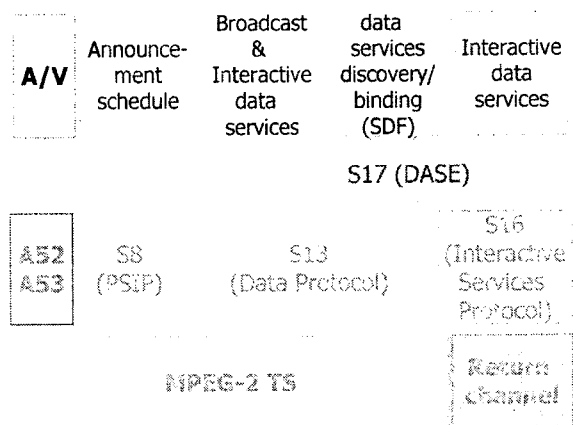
A/V

Announcement schedule

Broadcast & Interactive data services

data services discovery/ binding (SDF)

Interactive data services

S17 (DASE)

A52 A53

S8 (PSIP)

S13 (Data Protocol)

S16 (Interactive Services Protocol)

MPEG-2 TS

Return channel